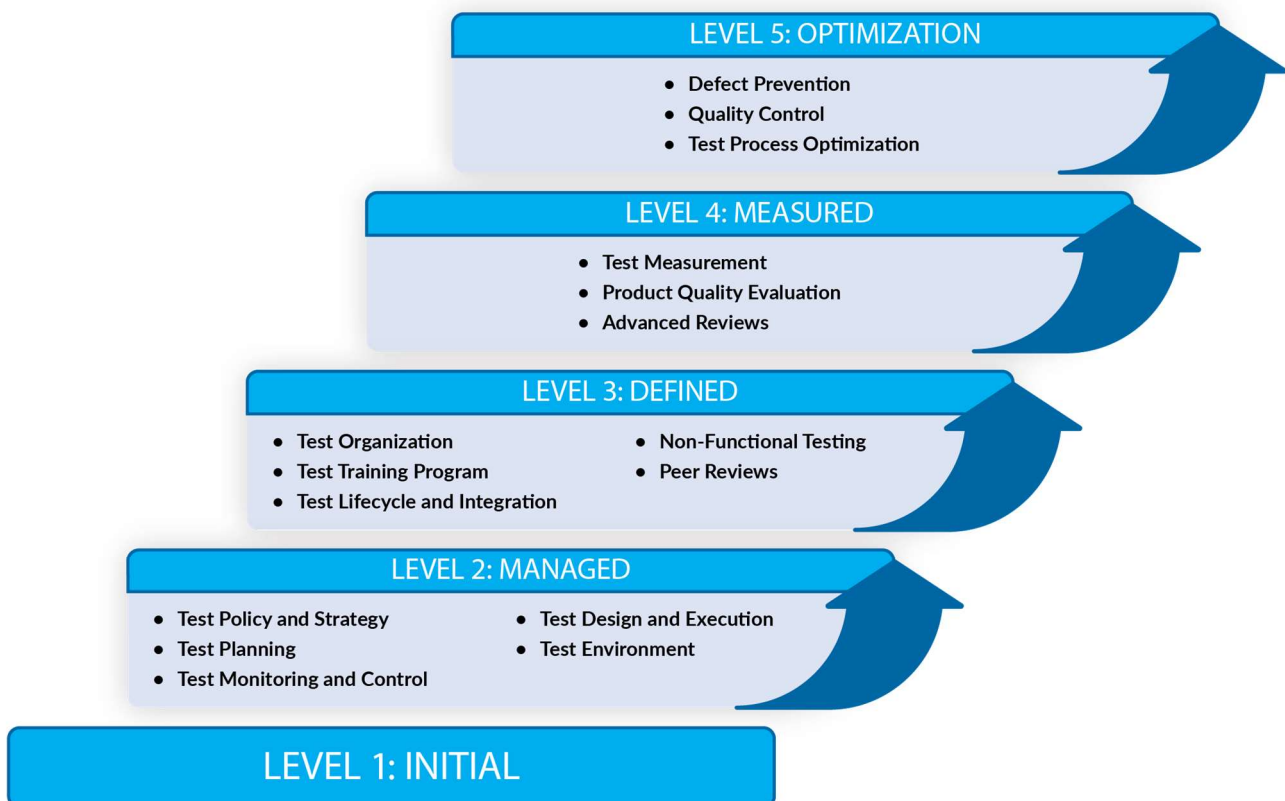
LEVEL 5: OPTIMIZATION

- Defect Prevention
- Quality Control
- Test Process Optimization

LEVEL 4: MEASURED

- Test Measurement
- Product Quality Evaluation
- Advanced Reviews

LEVEL 3: DEFINED

- Test Organization
- Test Training Program
- Test Lifecycle and Integration

- Non-Functional Testing
- Peer Reviews

LEVEL 2: MANAGED

- Test Policy and Strategy
- Test Planning
- Test Monitoring and Control

- Test Design and Execution
- Test Environment

LEVEL 1: INITIAL